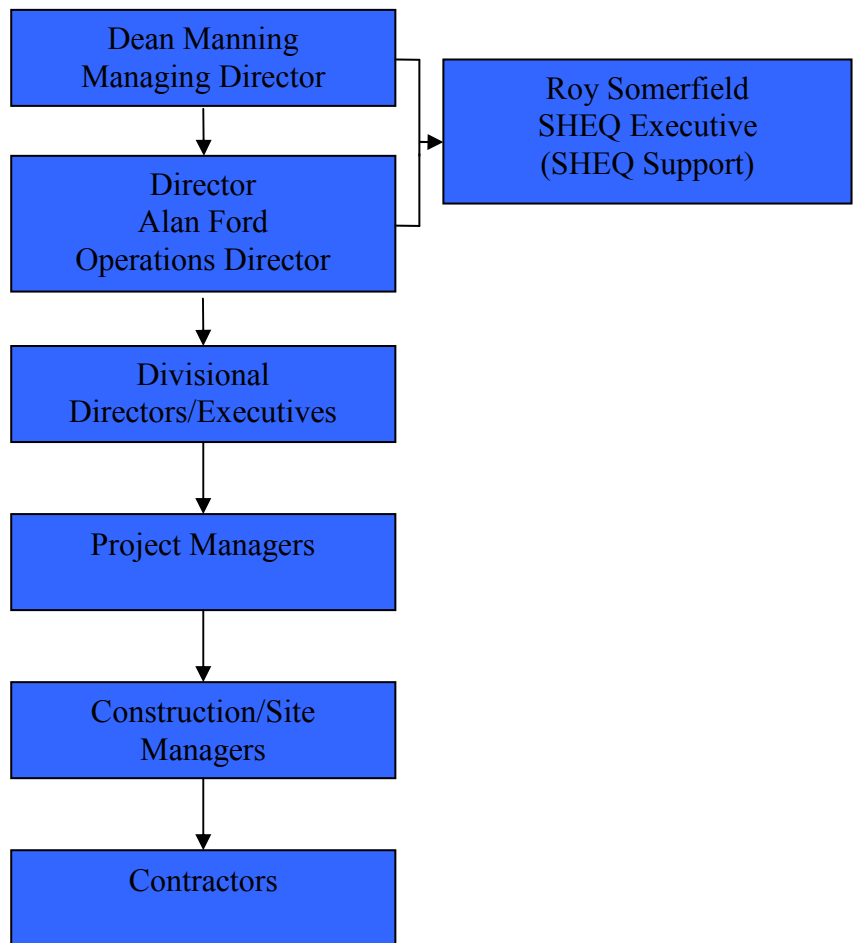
Dean Manning
Managing Director

Director
Alan Ford
Operations Director

Roy Somerfield
SHEQ Executive
(SHEQ Support)

Divisional
Directors/Executives

Project Managers

Construction/Site
Managers

Contractors